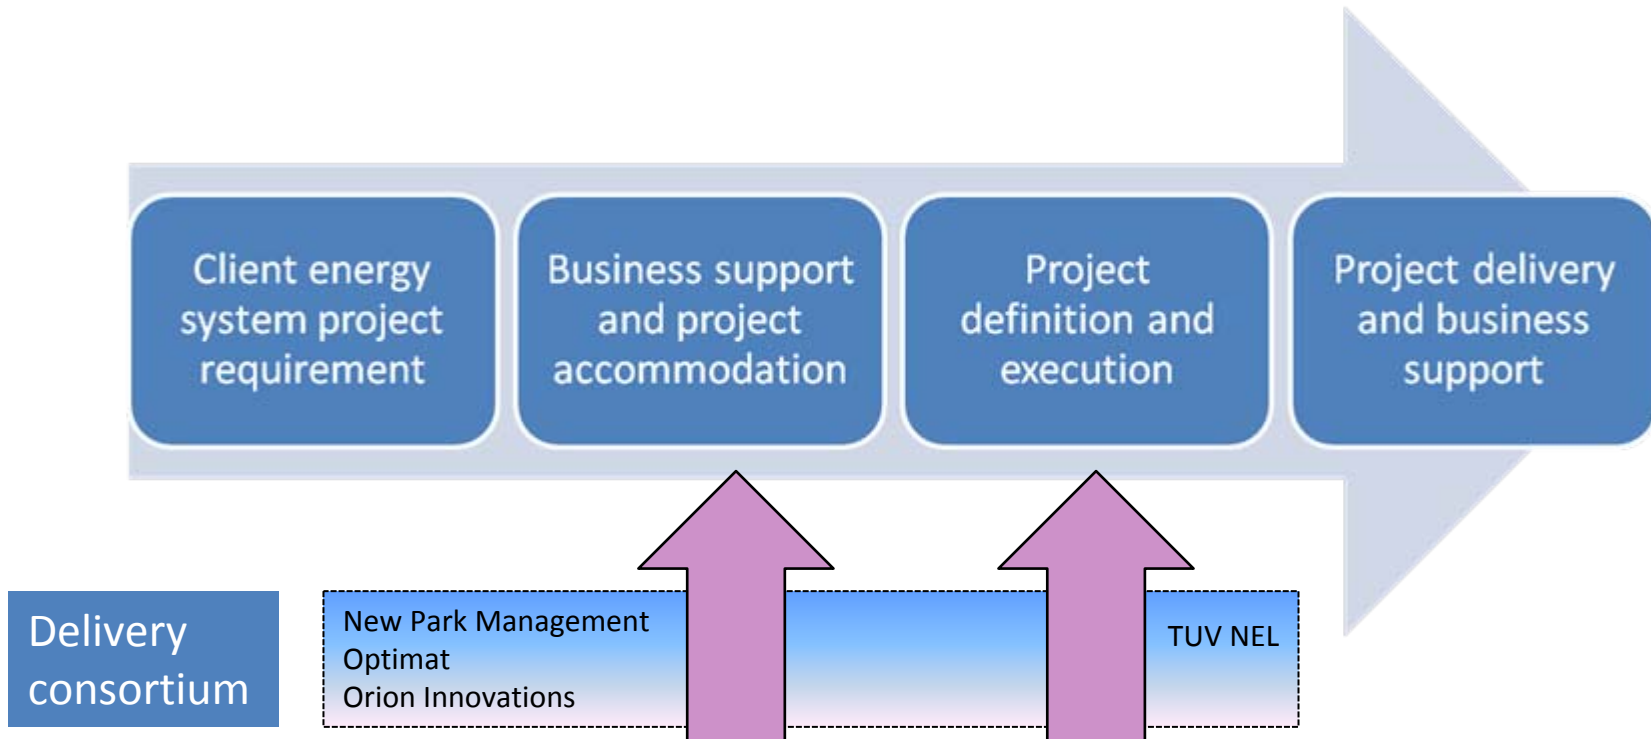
Client energy system project requirement

Business support and project accommodation

Project definition and execution

Project delivery and business support

Delivery consortium

New Park Management
Optimat
Orion Innovations

TUV NEL